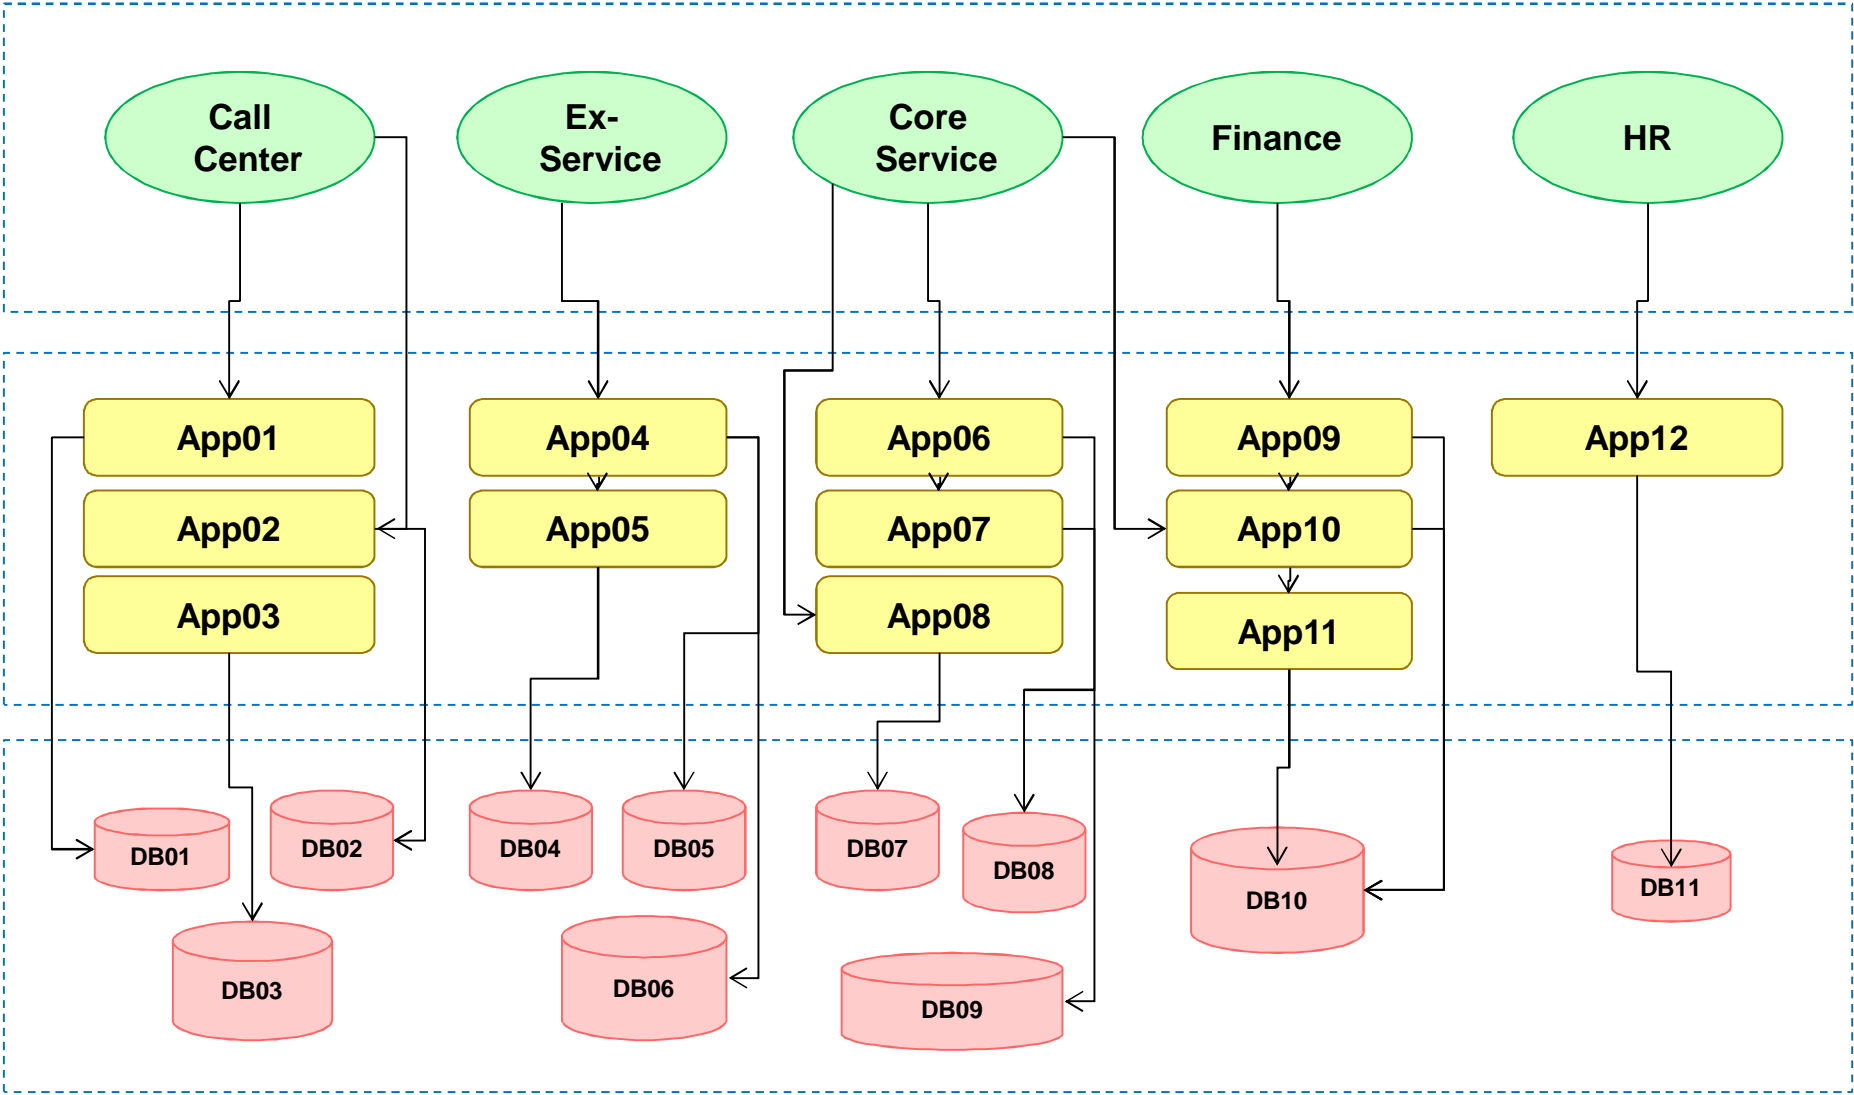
Call Center

Ex-Service

Core Service

Finance

HR

App01

App02

App03

App04

App05

App06

App07

App08

App09

App10

App11

App12

DB01

DB02

DB03

DB04

DB05

DB06

DB07

DB08

DB09

DB10

DB11